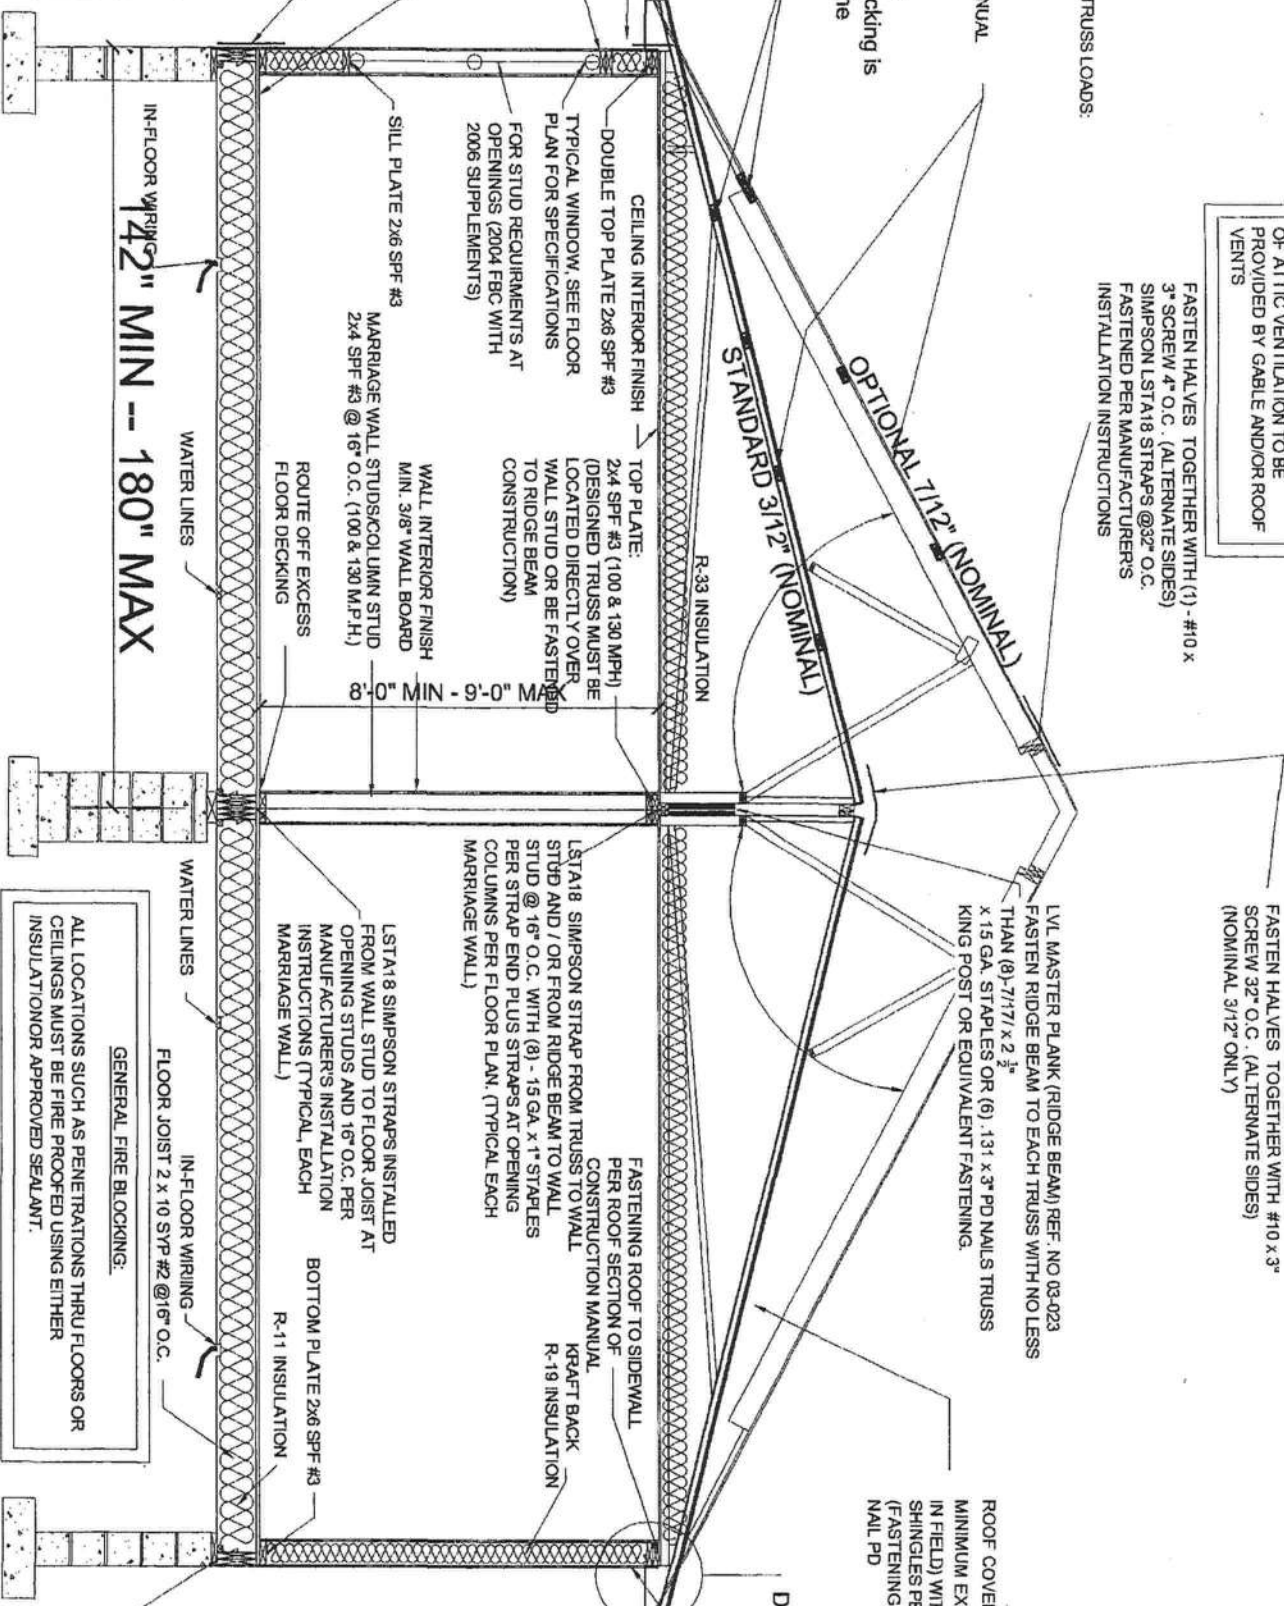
TRUSS LOADS:

NUAL

cking is
ne

OF ATTIC VENTILATION TO BE PROVIDED BY GABLE AND/OR ROOF VENTS

FASTEN HALVES TOGETHER WITH (1) - #10 x 3" SCREW 4" O.C. (ALTERNATE SIDES) SIMPSON LSTA18 STRAPS @32" O.C. FASTENED PER MANUFACTURER'S INSTALLATION INSTRUCTIONS

FASTEN HALVES TOGETHER WITH #10 x 3" SCREW 32" O.C. (ALTERNATE SIDES) (NOMINAL 3/12" ONLY)

OPTIONAL 7/12" (NOMINAL)

STANDARD 3/12" (NOMINAL)

LVL MASTER PLANK (RIDGE BEAM) REF. NO 03-023 FASTEN RIDGE BEAM TO EACH TRUSS WITH NO LESS THAN (8)-7/17 x 2 $\frac{1}{2}$" x 15 GA. STAPLES OR (6) .131 x 3" PD NAILS TRUSS KING POST OR EQUIVALENT FASTENING.

ROOF COVE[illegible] MINIMUM EX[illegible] IN FIELD) WI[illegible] SHINGLES PE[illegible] (FASTENING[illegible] NAIL PD

D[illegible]

CEILING INTERIOR FINISH

DOUBLE TOP PLATE 2x6 SPF #3

TYPICAL WINDOW, SEE FLOOR PLAN FOR SPECIFICATIONS

FOR STUD REQUIREMENTS AT OPENINGS (2004 FBC WITH 2006 SUPPLEMENTS)

SILL PLATE 2x6 SPF #3

TOP PLATE: 2x4 SPF #3 (100 & 130 MPH) (DESIGNED TRUSS MUST BE LOCATED DIRECTLY OVER WALL STUD OR BE FASTENED TO RIDGE BEAM CONSTRUCTION)

R-33 INSULATION

WALL INTERIOR FINISH MIN. 3/8" WALL BOARD

MARRIAGE WALL STUDS/COLUMN STUD 2x4 SPF #3 @ 16" O.C. (100 & 130 M.P.H.)

ROUTE OFF EXCESS FLOOR DECKING

8'-0" MIN - 9'-0" MAX

WATER LINES

IN-FLOOR WIRING

142" MIN -- 180" MAX

LSTA18 SIMPSON STRAP FROM TRUSS TO WALL STUD AND / OR FROM RIDGE BEAM TO WALL STUD @ 16" O.C. WITH (8) - 15 GA. x 1" STAPLES PER STRAP END PLUS STRAPS AT OPENING COLUMNS PER FLOOR PLAN. (TYPICAL EACH MARRIAGE WALL.)

FASTENING ROOF TO SIDEWALL PER ROOF SECTION OF CONSTRUCTION MANUAL.

KRAFT BACK R-19 INSULATION

LSTA18 SIMPSON STRAPS INSTALLED FROM WALL STUD TO FLOOR JOIST AT OPENING STUDS AND 16" O.C. PER MANUFACTURER'S INSTALLATION INSTRUCTIONS (TYPICAL, EACH MARRIAGE WALL.)

BOTTOM PLATE 2x6 SPF #3

R-11 INSULATION

IN-FLOOR WIRING

FLOOR JOIST 2 x 10 SYP #2 @16" O.C.

WATER LINES

GENERAL FIRE BLOCKING:

ALL LOCATIONS SUCH AS PENETRATIONS THRU FLOORS OR CEILINGS MUST BE FIRE PROOFED USING EITHER INSULATIONOR APPROVED SEALANT.